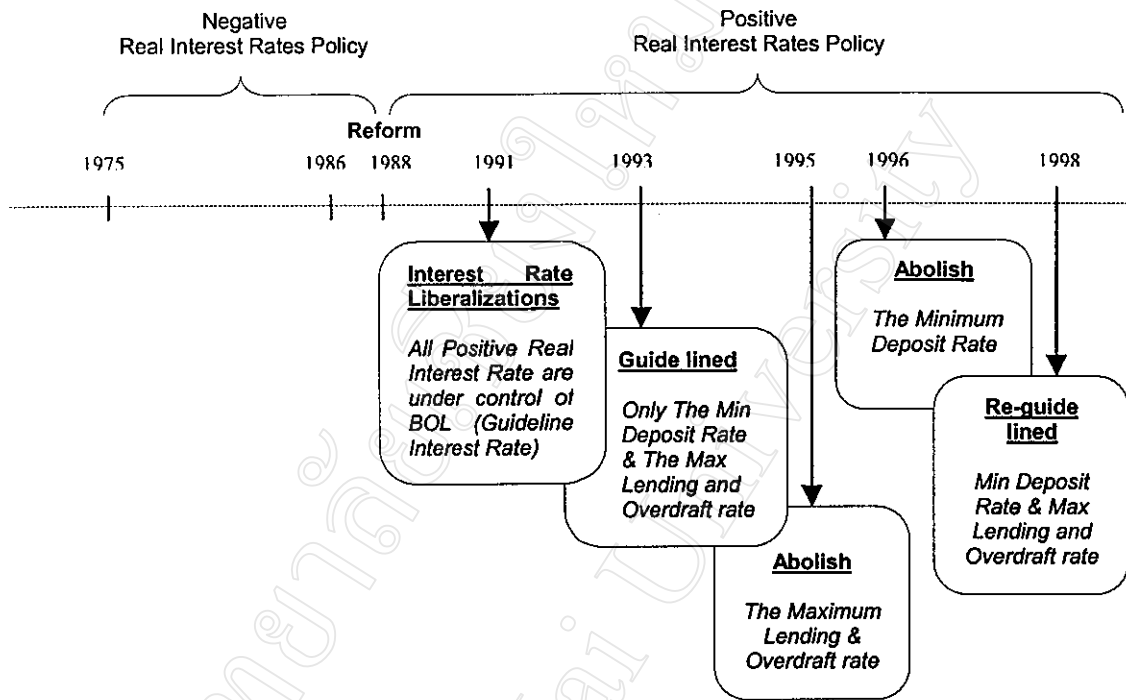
Negative
Real Interest Rates Policy

Positive
Real Interest Rates Policy

Reform

1975 1986 1988 1991 1993 1995 1996 1998

**Interest Rate Liberalizations**

*All Positive Real Interest Rate are under control of BOL (Guideline Interest Rate)*

**Guide lined**

*Only The Min Deposit Rate & The Max Lending and Overdraft rate*

**Abolish**

*The Maximum Lending & Overdraft rate*

**Abolish**

*The Minimum Deposit Rate*

**Re-guide lined**

*Min Deposit Rate & Max Lending and Overdraft rate*